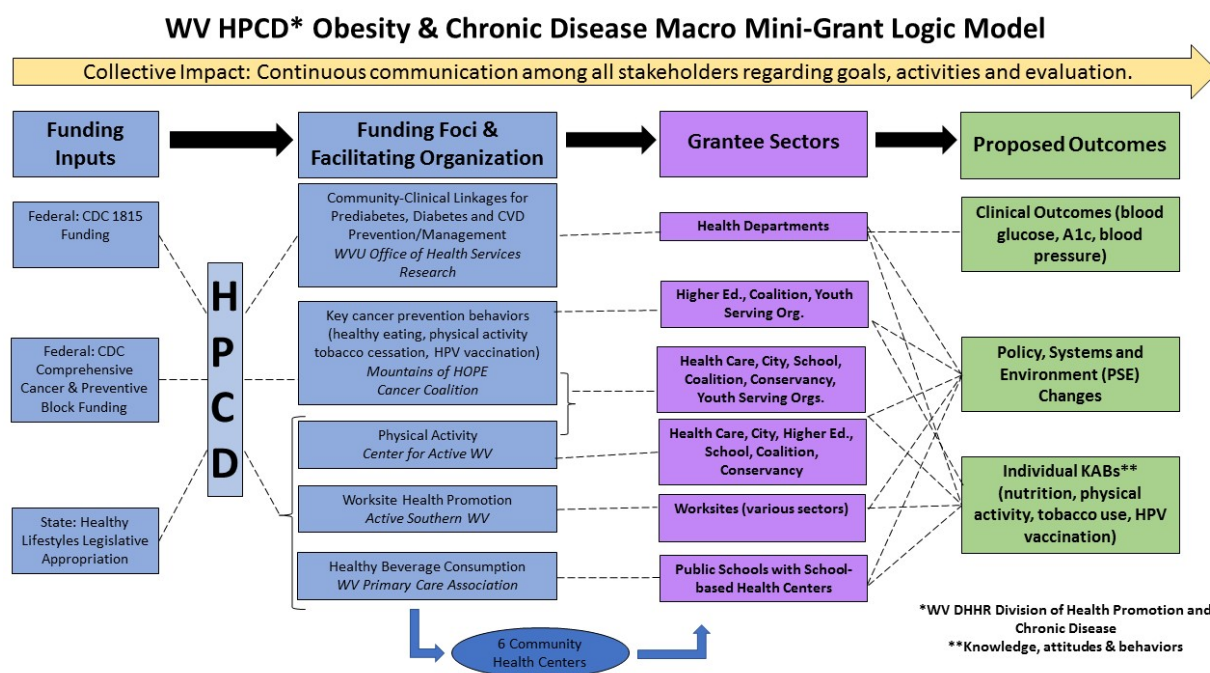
WV HPCD* Obesity & Chronic Disease Macro Mini-Grant Logic Model

Collective Impact: Continuous communication among all stakeholders regarding goals, activities and evaluation.

Funding Inputs

Funding Foci & Facilitating Organization

Grantee Sectors

Proposed Outcomes

Federal: CDC 1815 Funding

Federal: CDC Comprehensive Cancer & Preventive Block Funding

State: Healthy Lifestyles Legislative Appropriation

HPCD

Community-Clinical Linkages for Prediabetes, Diabetes and CVD Prevention/Management
WVU Office of Health Services Research

Key cancer prevention behaviors (healthy eating, physical activity tobacco cessation, HPV vaccination)
Mountains of HOPE Cancer Coalition

Physical Activity
Center for Active WV

Worksite Health Promotion
Active Southern WV

Healthy Beverage Consumption
WV Primary Care Association

6 Community Health Centers

Health Departments

Higher Ed., Coalition, Youth Serving Org.

Health Care, City, School, Coalition, Conservancy, Youth Serving Orgs.

Health Care, City, Higher Ed., School, Coalition, Conservancy

Worksites (various sectors)

Public Schools with School-based Health Centers

Clinical Outcomes (blood glucose, A1c, blood pressure)

Policy, Systems and Environment (PSE) Changes

Individual KABs** (nutrition, physical activity, tobacco use, HPV vaccination)

*WV DHHR Division of Health Promotion and Chronic Disease
**Knowledge, attitudes & behaviors